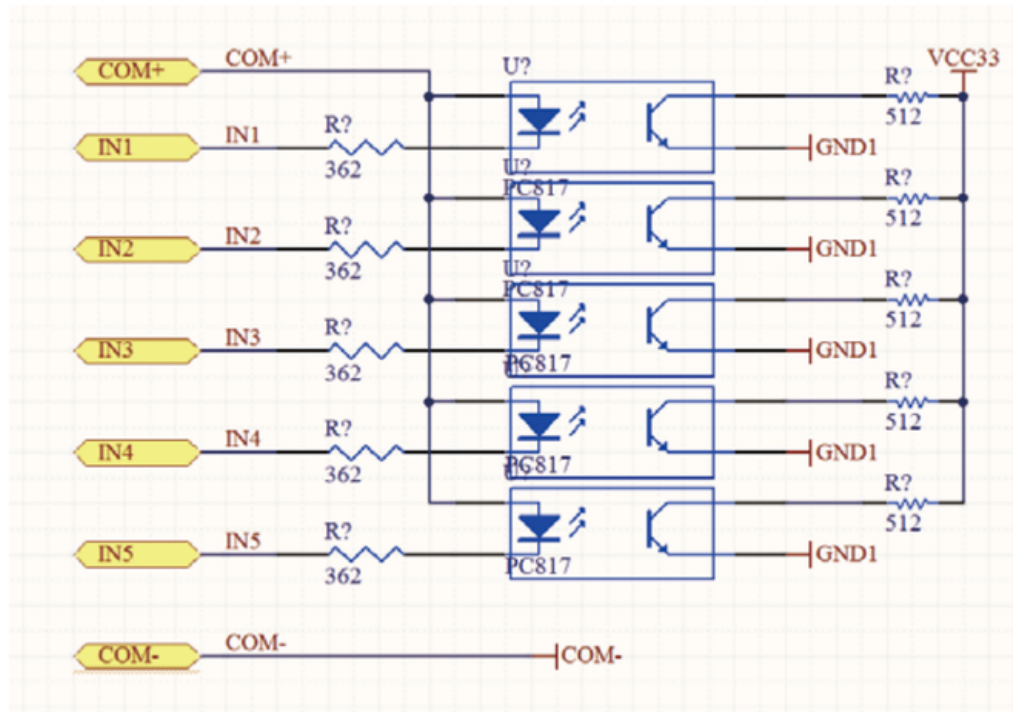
COM+
COM+
U?
VCC33
R?
512
IN1
IN1
R?
362
GND1
U?
PC817
R?
512
IN2
IN2
R?
362
GND1
U?
PC817
R?
512
IN3
IN3
R?
362
PC817
GND1
U?
R?
512
IN4
IN4
R?
362
PC817
GND1
U?
R?
512
IN5
IN5
R?
362
PC817
GND1
COM-
COM-
COM-